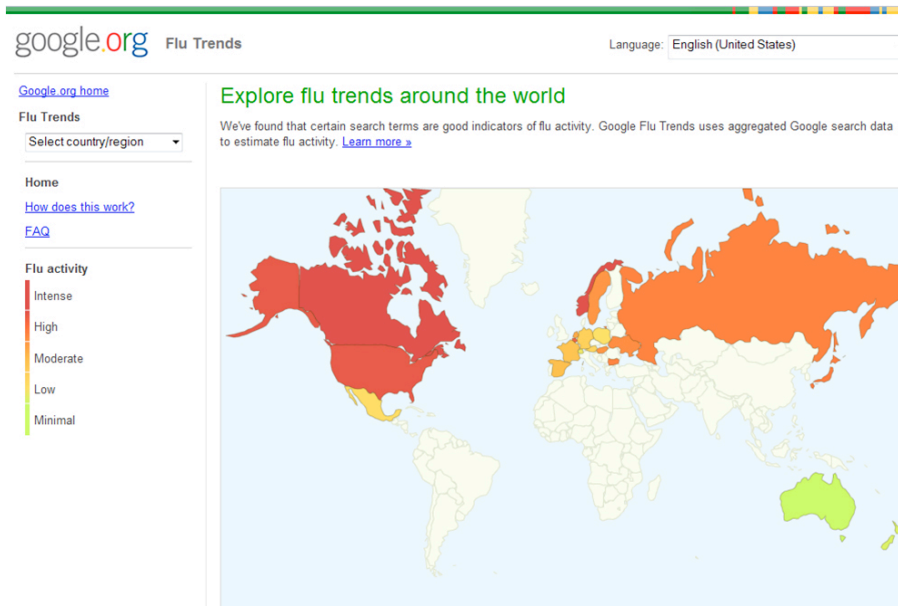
google.org Flu Trends

Language: English (United States)

Google.org home

Flu Trends

Select country/region

Home

How does this work?

FAQ

Flu activity

Intense

High

Moderate

Low

Minimal

Explore flu trends around the world

We've found that certain search terms are good indicators of flu activity. Google Flu Trends uses aggregated Google search data to estimate flu activity. Learn more »